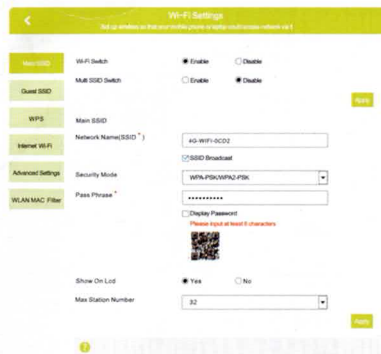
Wi-Fi Settings
Set up wireless so that your mobile phone or laptop could access network via it

Main SSID
Guest SSID
WPS
Internet Wi-Fi
Advanced Settings
WLAN MAC Filter

Wi-Fi Switch
Enable
Disable
Multi SSID Switch
Enable
Disable
Apply

Main SSID
Network Name(SSID *)
4G-WIFI-0CD2
SSID Broadcast
Security Mode
WPA-PSK/WPA2-PSK
Pass Phrase *
••••••••••••
Display Password
Please input at least 8 characters

Show On Lcd
Yes
No
Max Station Number
32
Apply